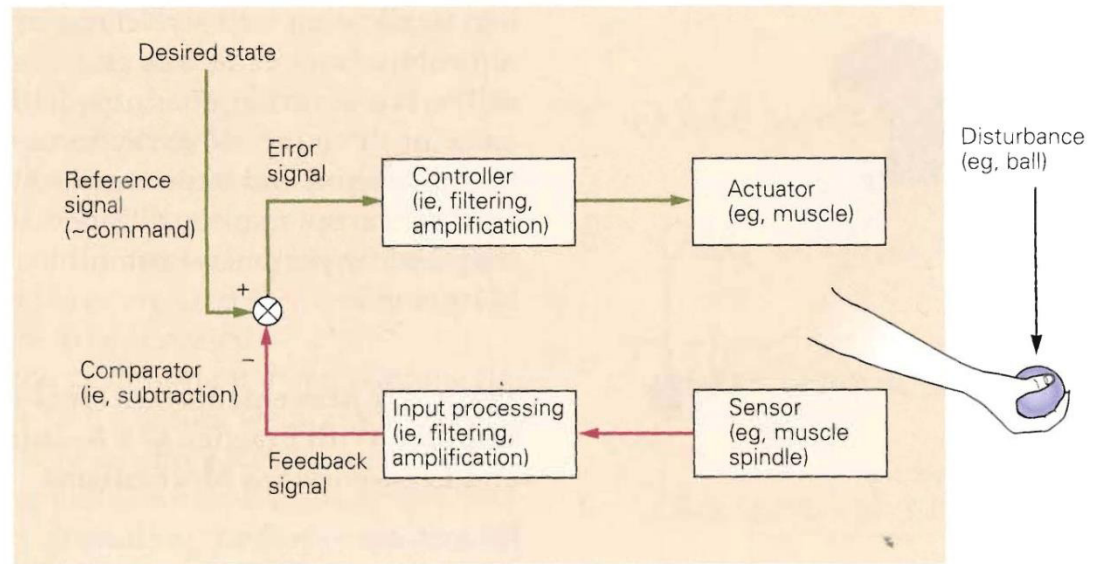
Desired state

Reference signal (~command)

Error signal

Controller (ie, filtering, amplification)

Actuator (eg, muscle)

Disturbance (eg, ball)

+

−

Comparator (ie, subtraction)

Input processing (ie, filtering, amplification)

Sensor (eg, muscle spindle)

Feedback signal